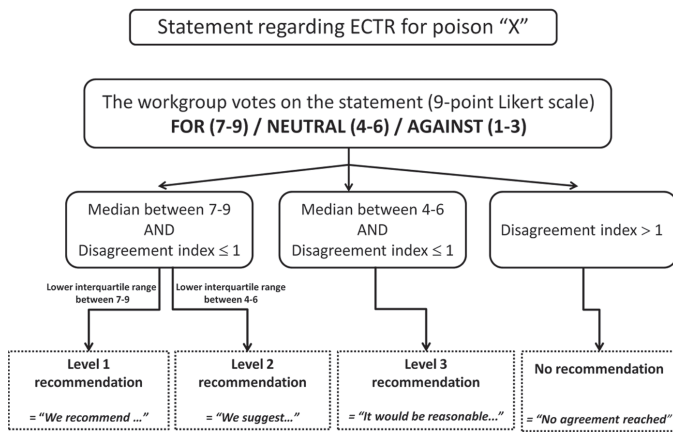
Statement regarding ECTR for poison "X"

The workgroup votes on the statement (9-point Likert scale)
**FOR (7-9) / NEUTRAL (4-6) / AGAINST (1-3)**

Median between 7-9
AND
Disagreement index ≤ 1

Median between 4-6
AND
Disagreement index ≤ 1

Disagreement index > 1

Lower interquartile range between 7-9

Lower interquartile range between 4-6

**Level 1 recommendation**

= "We recommend ..."

**Level 2 recommendation**

= "We suggest..."

**Level 3 recommendation**

= "It would be reasonable..."

**No recommendation**

= "No agreement reached"